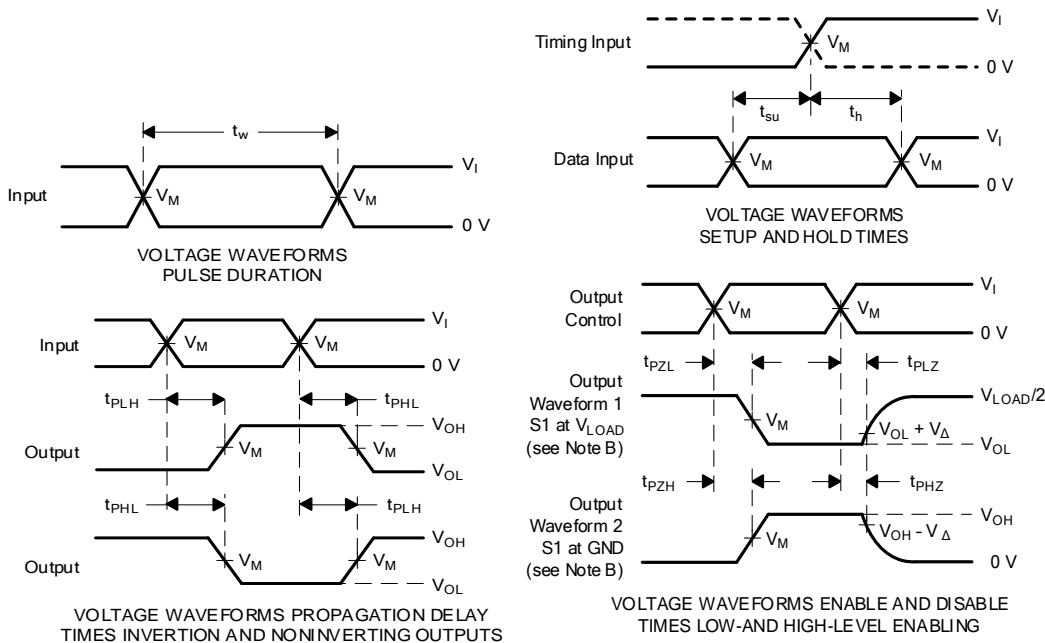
Timing Input

$V_I$

$V_M$

0 V

$t_{su}$

$t_h$

Data Input

$V_M$

$V_M$

$V_I$

0 V

VOLTAGE WAVEFORMS SETUP AND HOLD TIMES

$t_w$

Input

$V_M$

$V_M$

$V_I$

0 V

VOLTAGE WAVEFORMS PULSE DURATION

Input

$V_M$

$V_M$

$V_I$

0 V

$t_{PLH}$

$t_{PHL}$

Output

$V_M$

$V_M$

$V_{OH}$

$V_{OL}$

$t_{PHL}$

$t_{PLH}$

Output

$V_M$

$V_M$

$V_{OH}$

$V_{OL}$

VOLTAGE WAVEFORMS PROPAGATION DELAY TIMES INVERTION AND NONINVERTING OUTPUTS

Output Control

$V_M$

$V_M$

$V_I$

0 V

$t_{PZL}$

$t_{PLZ}$

Output Waveform 1 S1 at $V_{LOAD}$ (see Note B)

$V_M$

$V_{LOAD}/2$

$V_{OL} + V_{\Delta}$

$V_{OL}$

$t_{PZH}$

$t_{PHZ}$

Output Waveform 2 S1 at GND (see Note B)

$V_M$

$V_{OH}$

$V_{OH} - V_{\Delta}$

0 V

VOLTAGE WAVEFORMS ENABLE AND DISABLE TIMES LOW-AND HIGH-LEVEL ENABLING